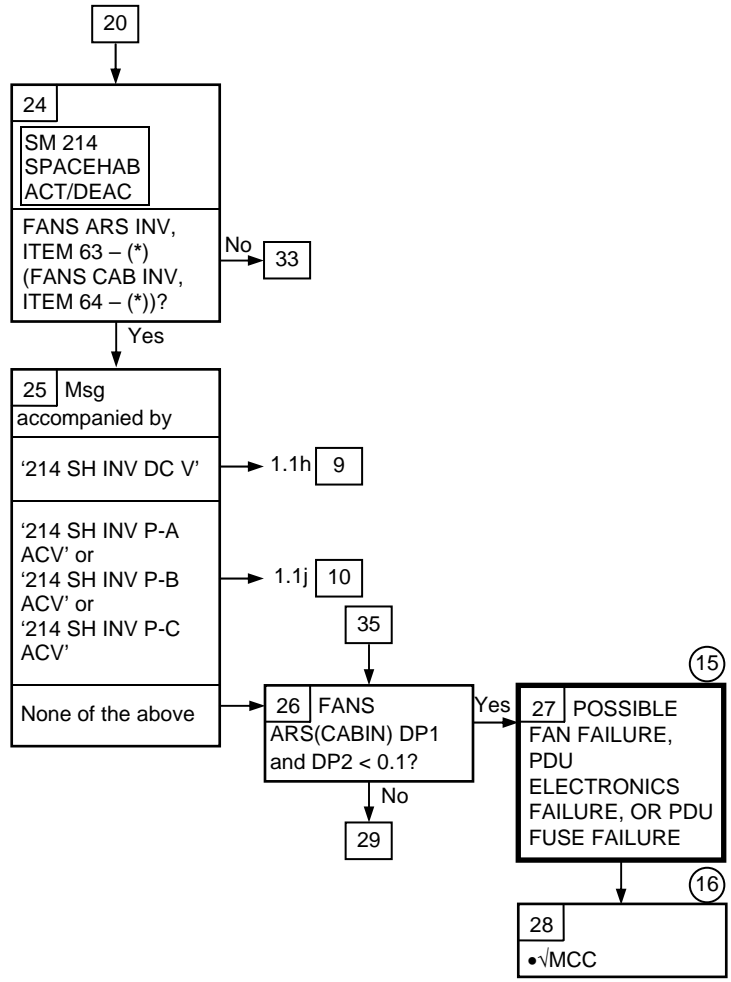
20

24

SM 214
SPACEHAB
ACT/DEAC

FANS ARS INV, ITEM 63 – (*) (FANS CAB INV, ITEM 64 – (*))?

No

33

Yes

25 Msg accompanied by

'214 SH INV DC V'

1.1h 9

'214 SH INV P-A ACV' or
'214 SH INV P-B ACV' or
'214 SH INV P-C ACV'

1.1j 10

35

None of the above

26 FANS ARS(CABIN) DP1 and DP2 < 0.1?

Yes

No

29

15

27 POSSIBLE FAN FAILURE, PDU ELECTRONICS FAILURE, OR PDU FUSE FAILURE

16

28

•√MCC